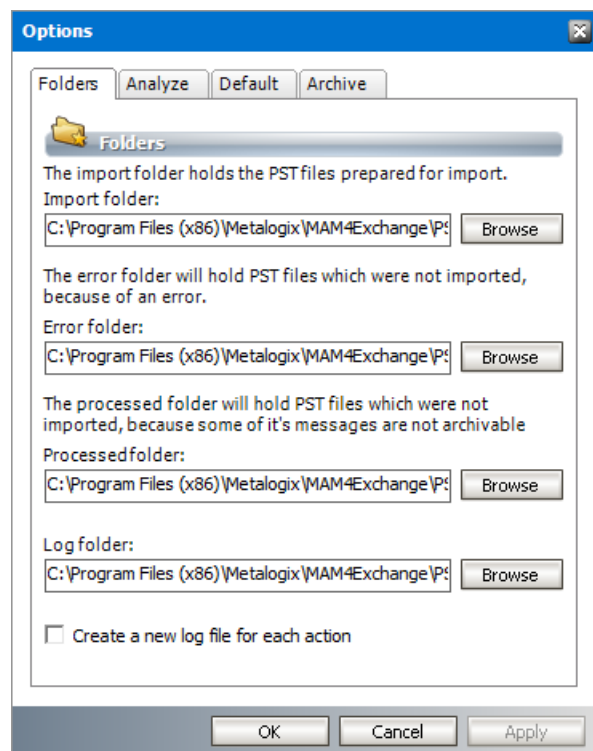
Options

Folders | Analyze | Default | Archive

Folders

The import folder holds the PST files prepared for import.

Import folder:

C:\Program Files (x86)\Metalogix\MAM4Exchange\P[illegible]

Browse

The error folder will hold PST files which were not imported, because of an error.

Error folder:

C:\Program Files (x86)\Metalogix\MAM4Exchange\P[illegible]

Browse

The processed folder will hold PST files which were not imported, because some of it's messages are not archivable

Processedfolder:

C:\Program Files (x86)\Metalogix\MAM4Exchange\P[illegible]

Browse

Log folder:

C:\Program Files (x86)\Metalogix\MAM4Exchange\P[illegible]

Browse

Create a new log file for each action

OK | Cancel | Apply